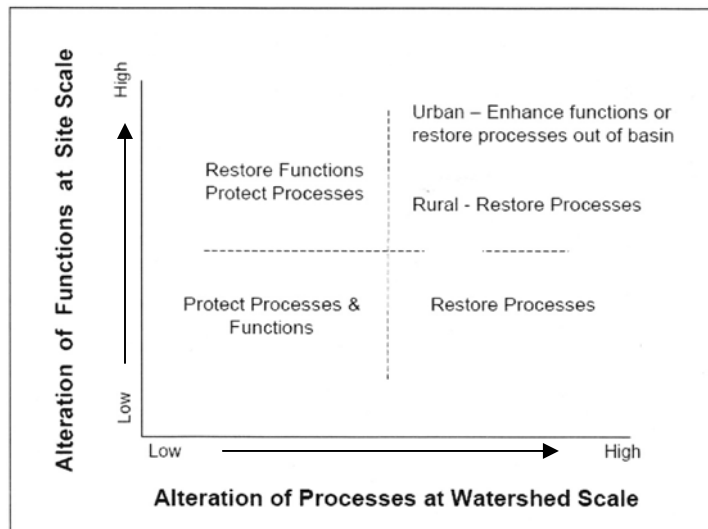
Alteration of Functions at Site Scale

High

Low

Restore Functions
Protect Processes

Urban – Enhance functions or restore processes out of basin

Rural - Restore Processes

Protect Processes & Functions

Restore Processes

Low

High

Alteration of Processes at Watershed Scale